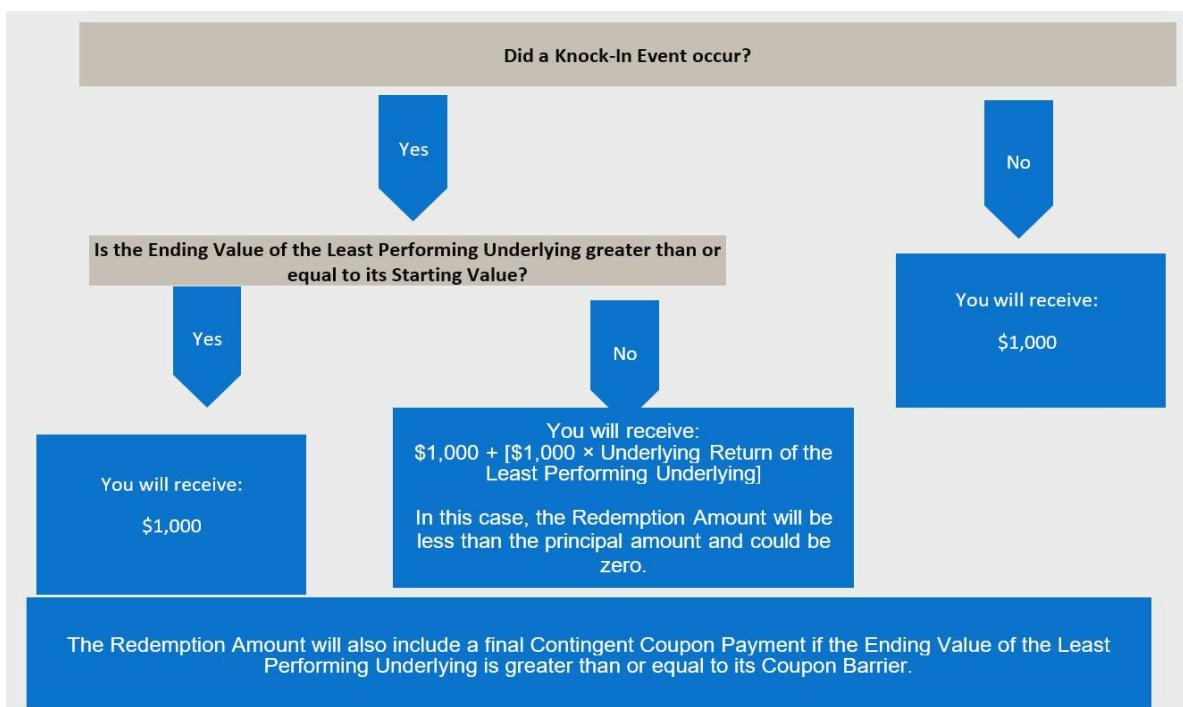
Did a Knock-In Event occur?

Yes

No

Is the Ending Value of the Least Performing Underlying greater than or equal to its Starting Value?

You will receive:

$1,000

Yes

No

You will receive:
$1,000 + [$1,000 × Underlying Return of the Least Performing Underlying]

In this case, the Redemption Amount will be less than the principal amount and could be zero.

You will receive:

$1,000

The Redemption Amount will also include a final Contingent Coupon Payment if the Ending Value of the Least Performing Underlying is greater than or equal to its Coupon Barrier.